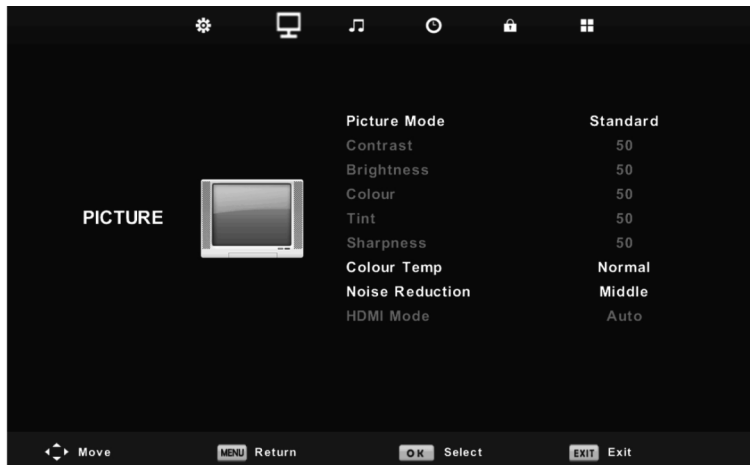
PICTURE

| | |
|---|---|
| Picture Mode | Standard |
| Contrast | 50 |
| Brightness | 50 |
| Colour | 50 |
| Tint | 50 |
| Sharpness | 50 |
| Colour Temp | Normal |
| Noise Reduction | Middle |
| HDMI Mode | Auto |

Move MENU Return OK Select EXIT Exit